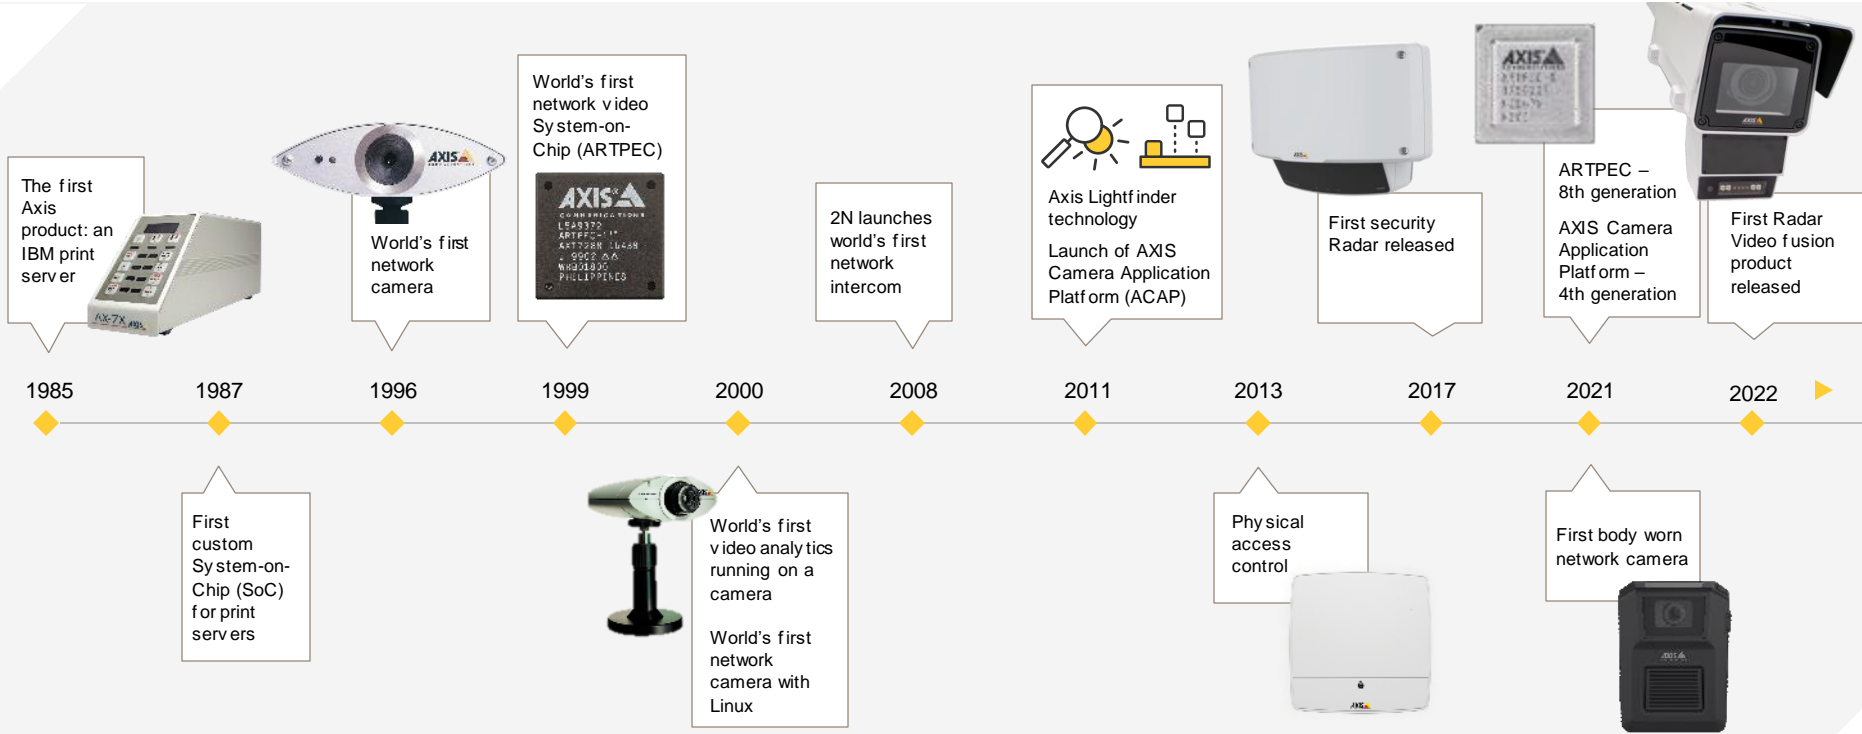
The first Axis product: an IBM print server

World's first network camera

World's first network video System-on-Chip (ARTPEC)

AXIS COMMUNICATIONS

2N launches world's first network intercom

Axis Lightfinder technology

Launch of AXIS Camera Application Platform (ACAP)

First security Radar released

ARTPEC – 8th generation

AXIS Camera Application Platform – 4th generation

First Radar Video fusion product released

1985

1987

1996

1999

2000

2008

2011

2013

2017

2021

2022

First custom System-on-Chip (SoC) for print servers

World's first video analytics running on a camera

World's first network camera with Linux

Physical access control

First body worn network camera